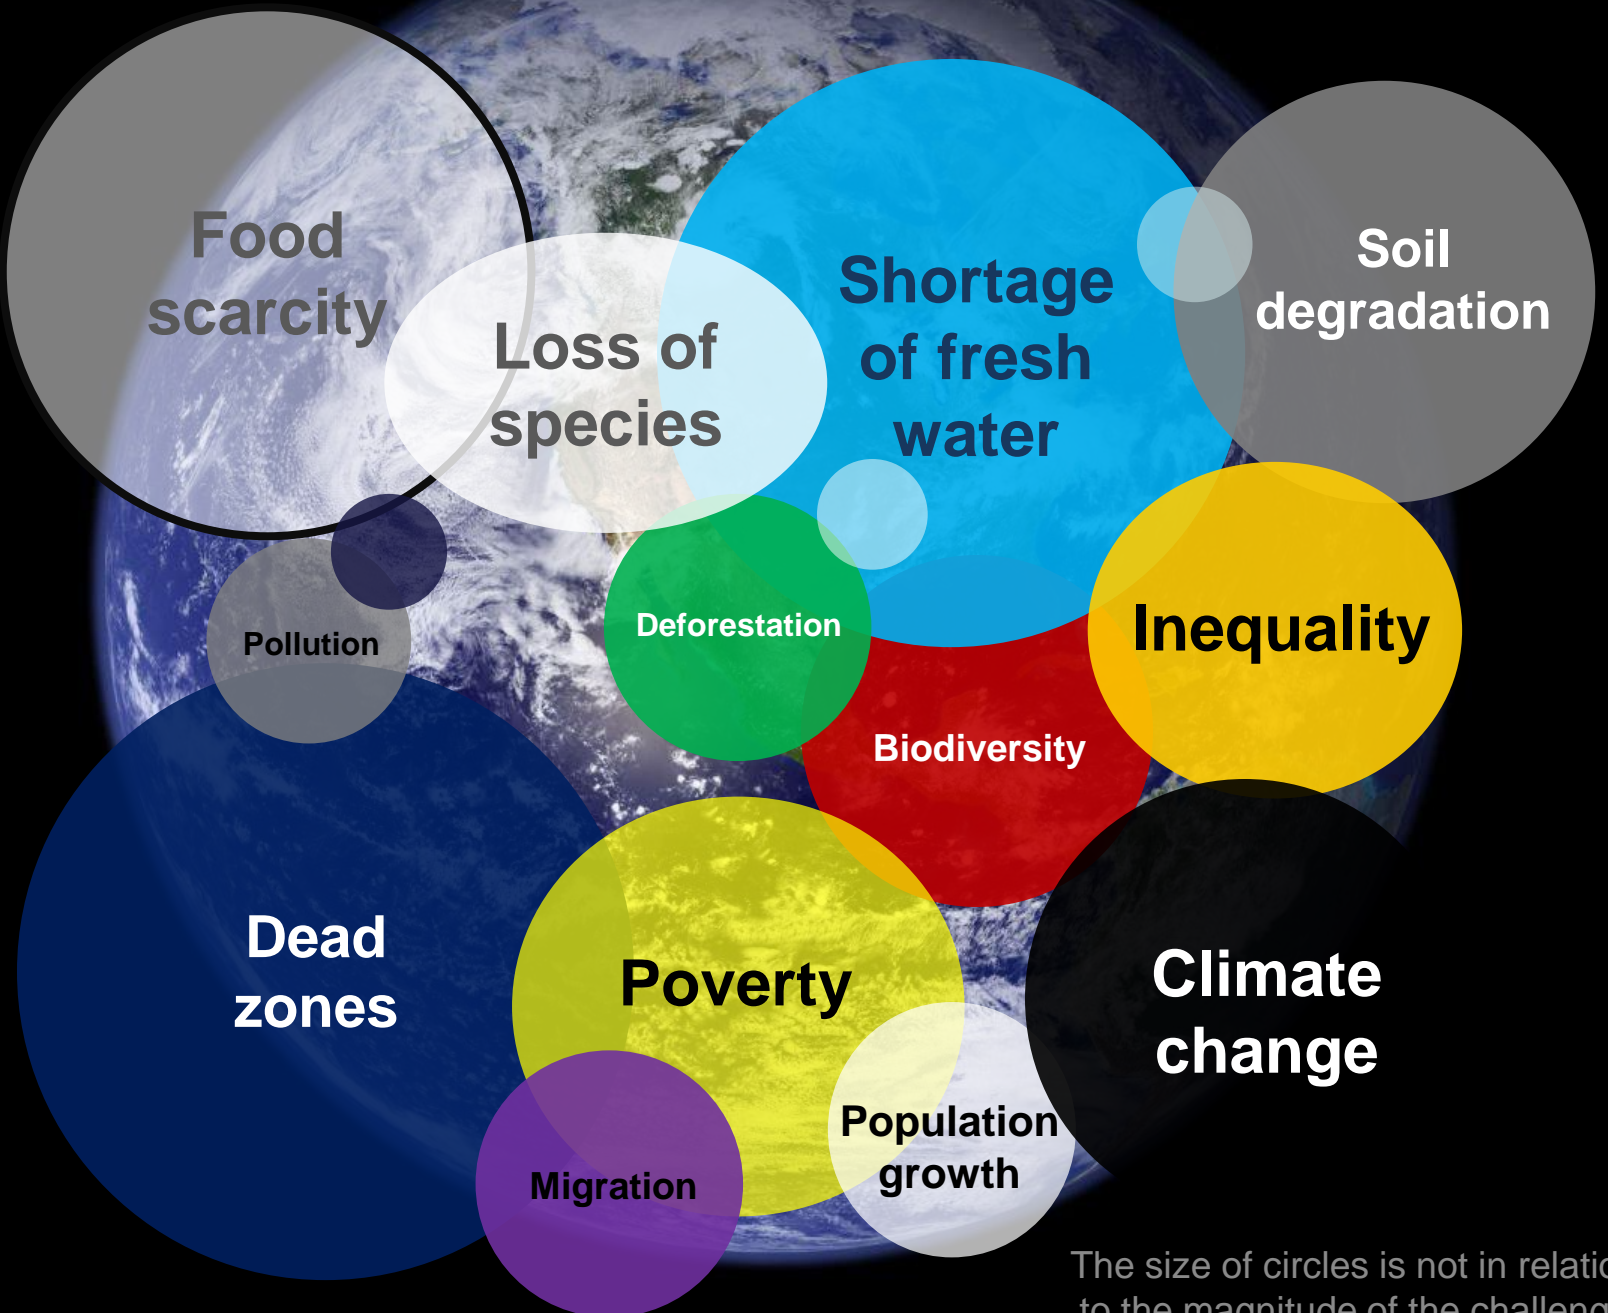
Food scarcity

Loss of species

Shortage of fresh water

Soil degradation

Pollution

Deforestation

Inequality

Biodiversity

Dead zones

Poverty

Climate change

Population growth

Migration

The size of circles is not in relatio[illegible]
to the magnitude of the challeng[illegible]